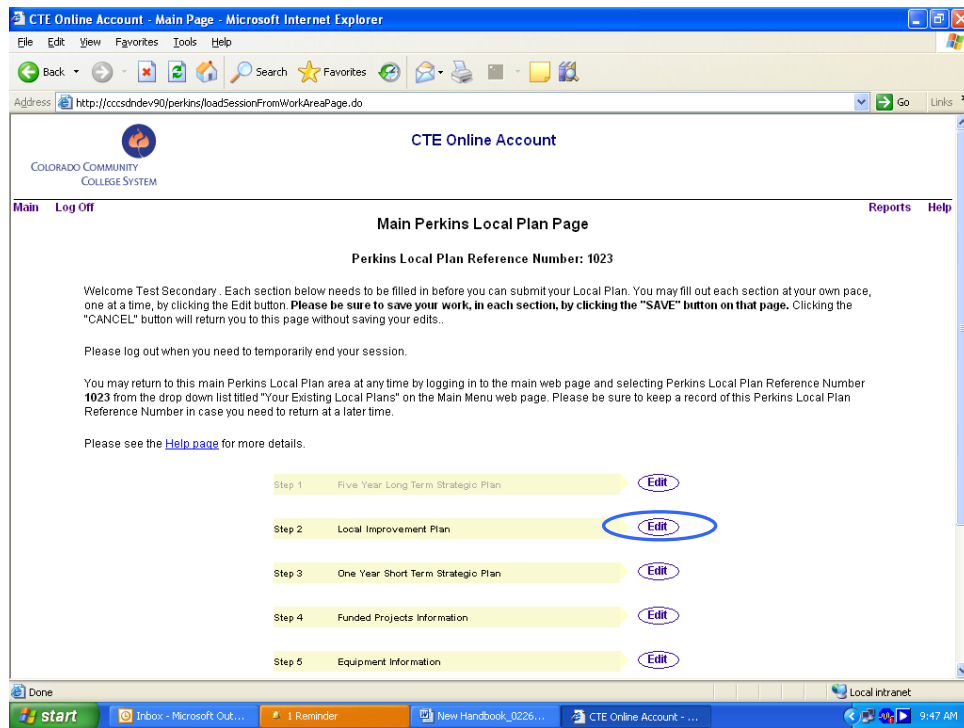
CTE Online Account - Main Page - Microsoft Internet Explorer

File Edit View Favorites Tools Help

Back Search Favorites

Address http://cccsdndev90/perkins/loadSessionFromWorkAreaPage.do Go Links

COLORADO COMMUNITY COLLEGE SYSTEM

CTE Online Account

Main Log Off

Reports Help

Main Perkins Local Plan Page

Perkins Local Plan Reference Number: 1023

Welcome Test Secondary . Each section below needs to be filled in before you can submit your Local Plan. You may fill out each section at your own pace, one at a time, by clicking the Edit button. **Please be sure to save your work, in each section, by clicking the "SAVE" button on that page.** Clicking the "CANCEL" button will return you to this page without saving your edits..

Please log out when you need to temporarily end your session.

You may return to this main Perkins Local Plan area at any time by logging in to the main web page and selecting Perkins Local Plan Reference Number **1023** from the drop down list titled "Your Existing Local Plans" on the Main Menu web page. Please be sure to keep a record of this Perkins Local Plan Reference Number in case you need to return at a later time.

Please see the Help page for more details.

Step 1 Five Year Long Term Strategic Plan Edit

Step 2 Local Improvement Plan Edit

Step 3 One Year Short Term Strategic Plan Edit

Step 4 Funded Projects Information Edit

Step 5 Equipment Information Edit

Done

Local intranet

start Inbox - Microsoft Out... 1 Reminder New Handbook_0226... CTE Online Account - ... 9:47 AM